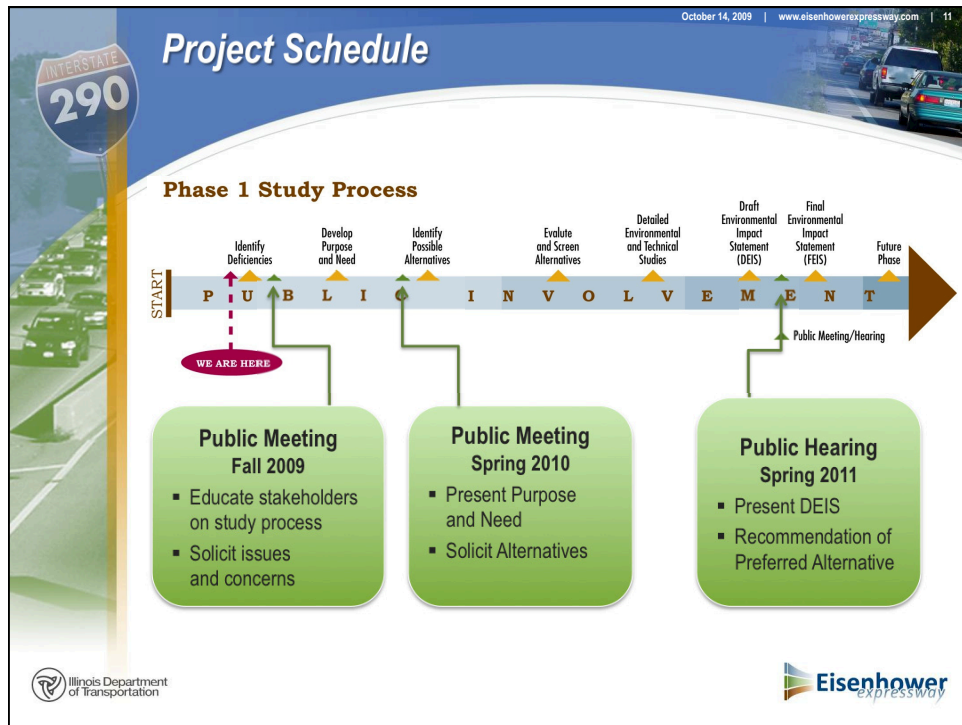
October 14, 2009 | www.eisenhowerexpressway.com | 11

INTERSTATE 290

Project Schedule

Phase 1 Study Process

START

Identify Deficiencies

Develop Purpose and Need

Identify Possible Alternatives

Evalute and Screen Alternatives

Detailed Environmental and Technical Studies

Draft Environmental Impact Statement (DEIS)

Final Environmental Impact Statement (FEIS)

Future Phase

P U B L I C I N V O L V E M E N T

WE ARE HERE

Public Meeting/Hearing

Public Meeting
Fall 2009
▪ Educate stakeholders on study process
▪ Solicit issues and concerns

Public Meeting
Spring 2010
▪ Present Purpose and Need
▪ Solicit Alternatives

Public Hearing
Spring 2011
▪ Present DEIS
▪ Recommendation of Preferred Alternative

Illinois Department of Transportation

Eisenhower expressway